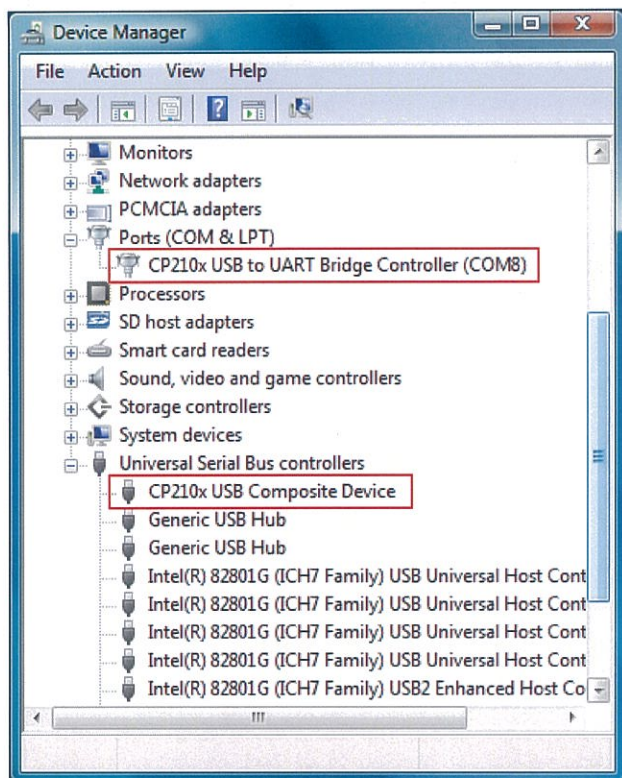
Device Manager

File Action View Help

Monitors
Network adapters
PCMCIA adapters
Ports (COM & LPT)
CP210x USB to UART Bridge Controller (COM8)
Processors
SD host adapters
Smart card readers
Sound, video and game controllers
Storage controllers
System devices
Universal Serial Bus controllers
CP210x USB Composite Device
Generic USB Hub
Generic USB Hub
Intel(R) 82801G (ICH7 Family) USB Universal Host Cont
Intel(R) 82801G (ICH7 Family) USB Universal Host Cont
Intel(R) 82801G (ICH7 Family) USB Universal Host Cont
Intel(R) 82801G (ICH7 Family) USB Universal Host Cont
Intel(R) 82801G (ICH7 Family) USB2 Enhanced Host Co